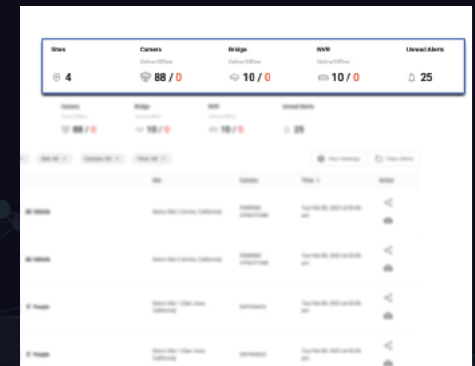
Sites
4

Cameras
Online/Offline
88 / 0

Bridge
Online/Offline
10 / 0

NVR
Online/Offline
10 / 0

Unread Alerts
25

Cameras
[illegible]
88 / 0

Bridge
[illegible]
10 / 0

NVR
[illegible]
10 / 0

Unread Alerts
25

Site: All
Camera: All
Time: All
Alert Settings
Video Alerts

| | Site | Camera | Time | Action |
|---|---|---|---|---|
| 28 Vehicle | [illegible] | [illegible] | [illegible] | |
| 28 Vehicle | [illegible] | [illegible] | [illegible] | |
| 3 People | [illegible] | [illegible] | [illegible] | |
| 3 People | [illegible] | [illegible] | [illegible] | |